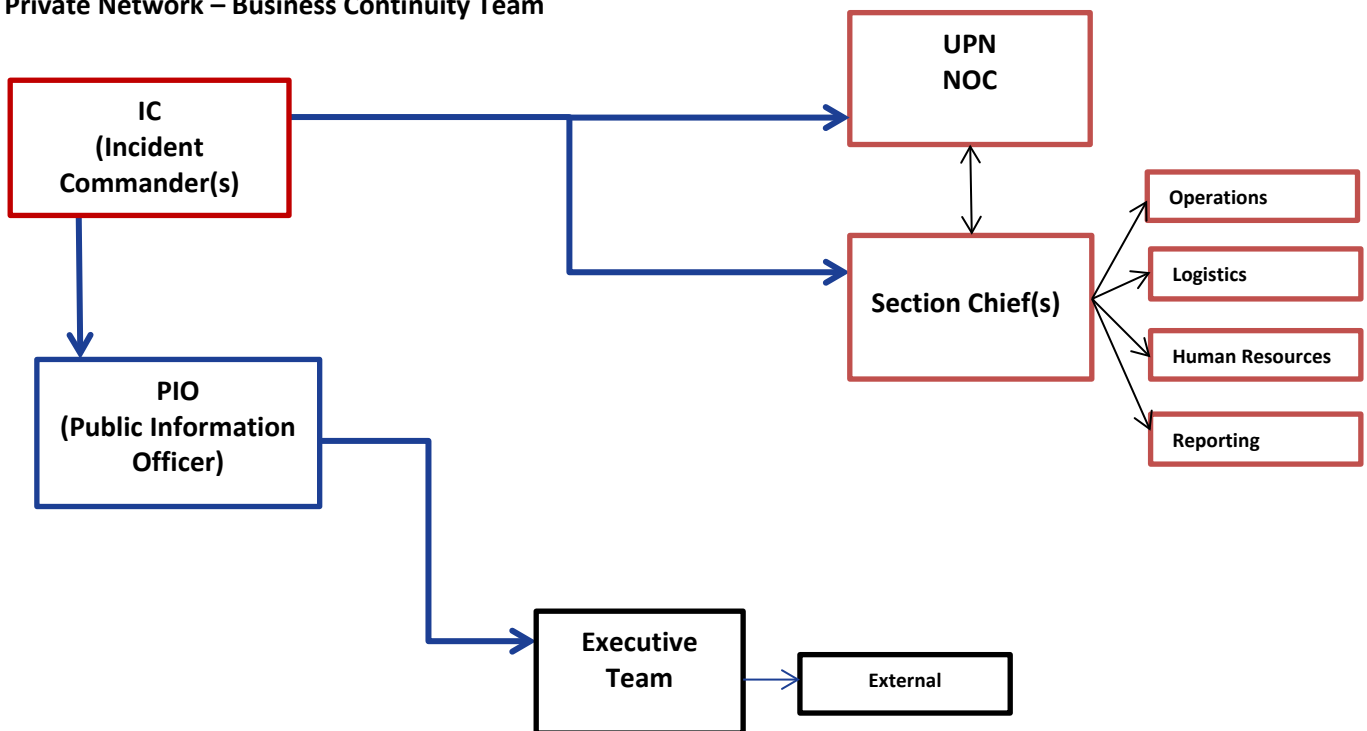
Private Network – Business Continuity Team

IC
(Incident
Commander(s)

UPN
NOC

Section Chief(s)

Operations

Logistics

Human Resources

Reporting

PIO
(Public Information
Officer)

Executive
Team

External